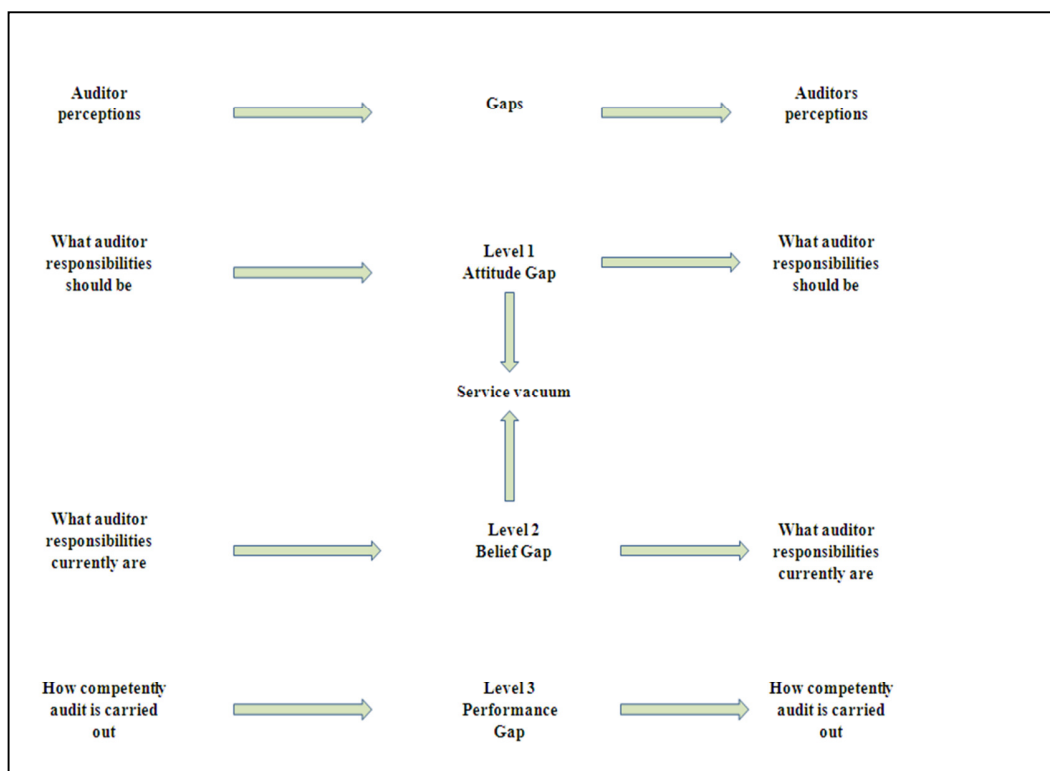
Auditor perceptions

Gaps

Auditors perceptions

What auditor responsibilities should be

Level 1
Attitude Gap

What auditor responsibilities should be

Service vacuum

What auditor responsibilities currently are

Level 2
Belief Gap

What auditor responsibilities currently are

How competently audit is carried out

Level 3
Performance Gap

How competently audit is carried out